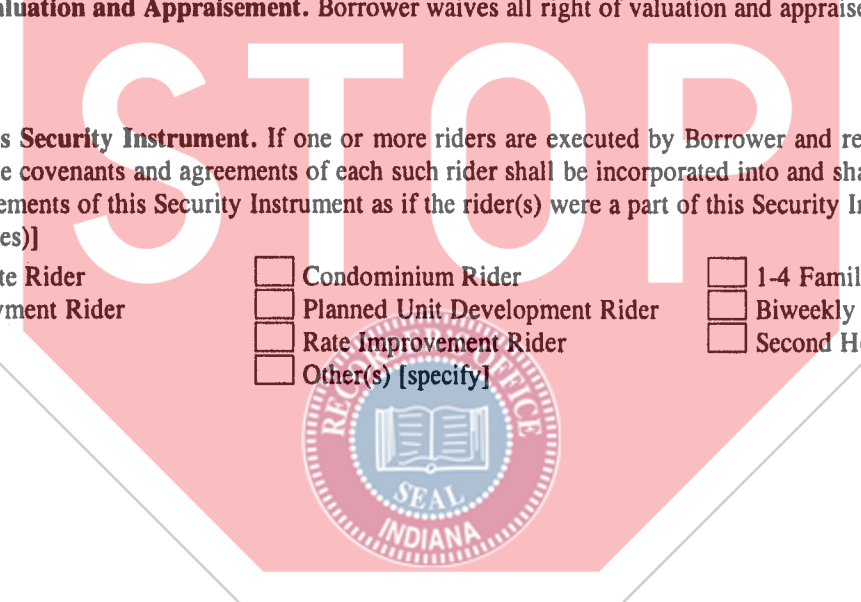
aluation and Appraisement. Borrower waives all right of valuation and appraise

STOP

s Security Instrument. If one or more riders are executed by Borrower and re e covenants and agreements of each such rider shall be incorporated into and sha ements of this Security Instrument as if the rider(s) were a part of this Security In es)]

te Rider

yment Rider

Condominium Rider

Planned Unit Development Rider

Rate Improvement Rider

Other(s) [specify]

1-4 Famil

Biweekly

Second H

RECORDER'S OFFICE

SEAL

INDIANA